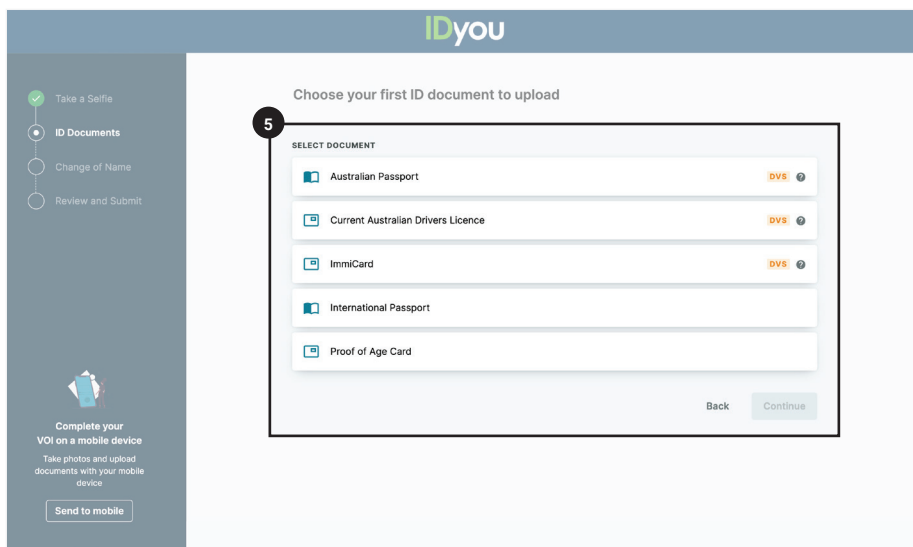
IDyou

Take a Selfie
ID Documents
Change of Name
Review and Submit

Complete your VOI on a mobile device
Take photos and upload documents with your mobile device
Send to mobile

Choose your first ID document to upload

5

SELECT DOCUMENT

Australian Passport DVS ?
Current Australian Drivers Licence DVS ?
ImmiCard DVS ?
International Passport
Proof of Age Card

Back Continue